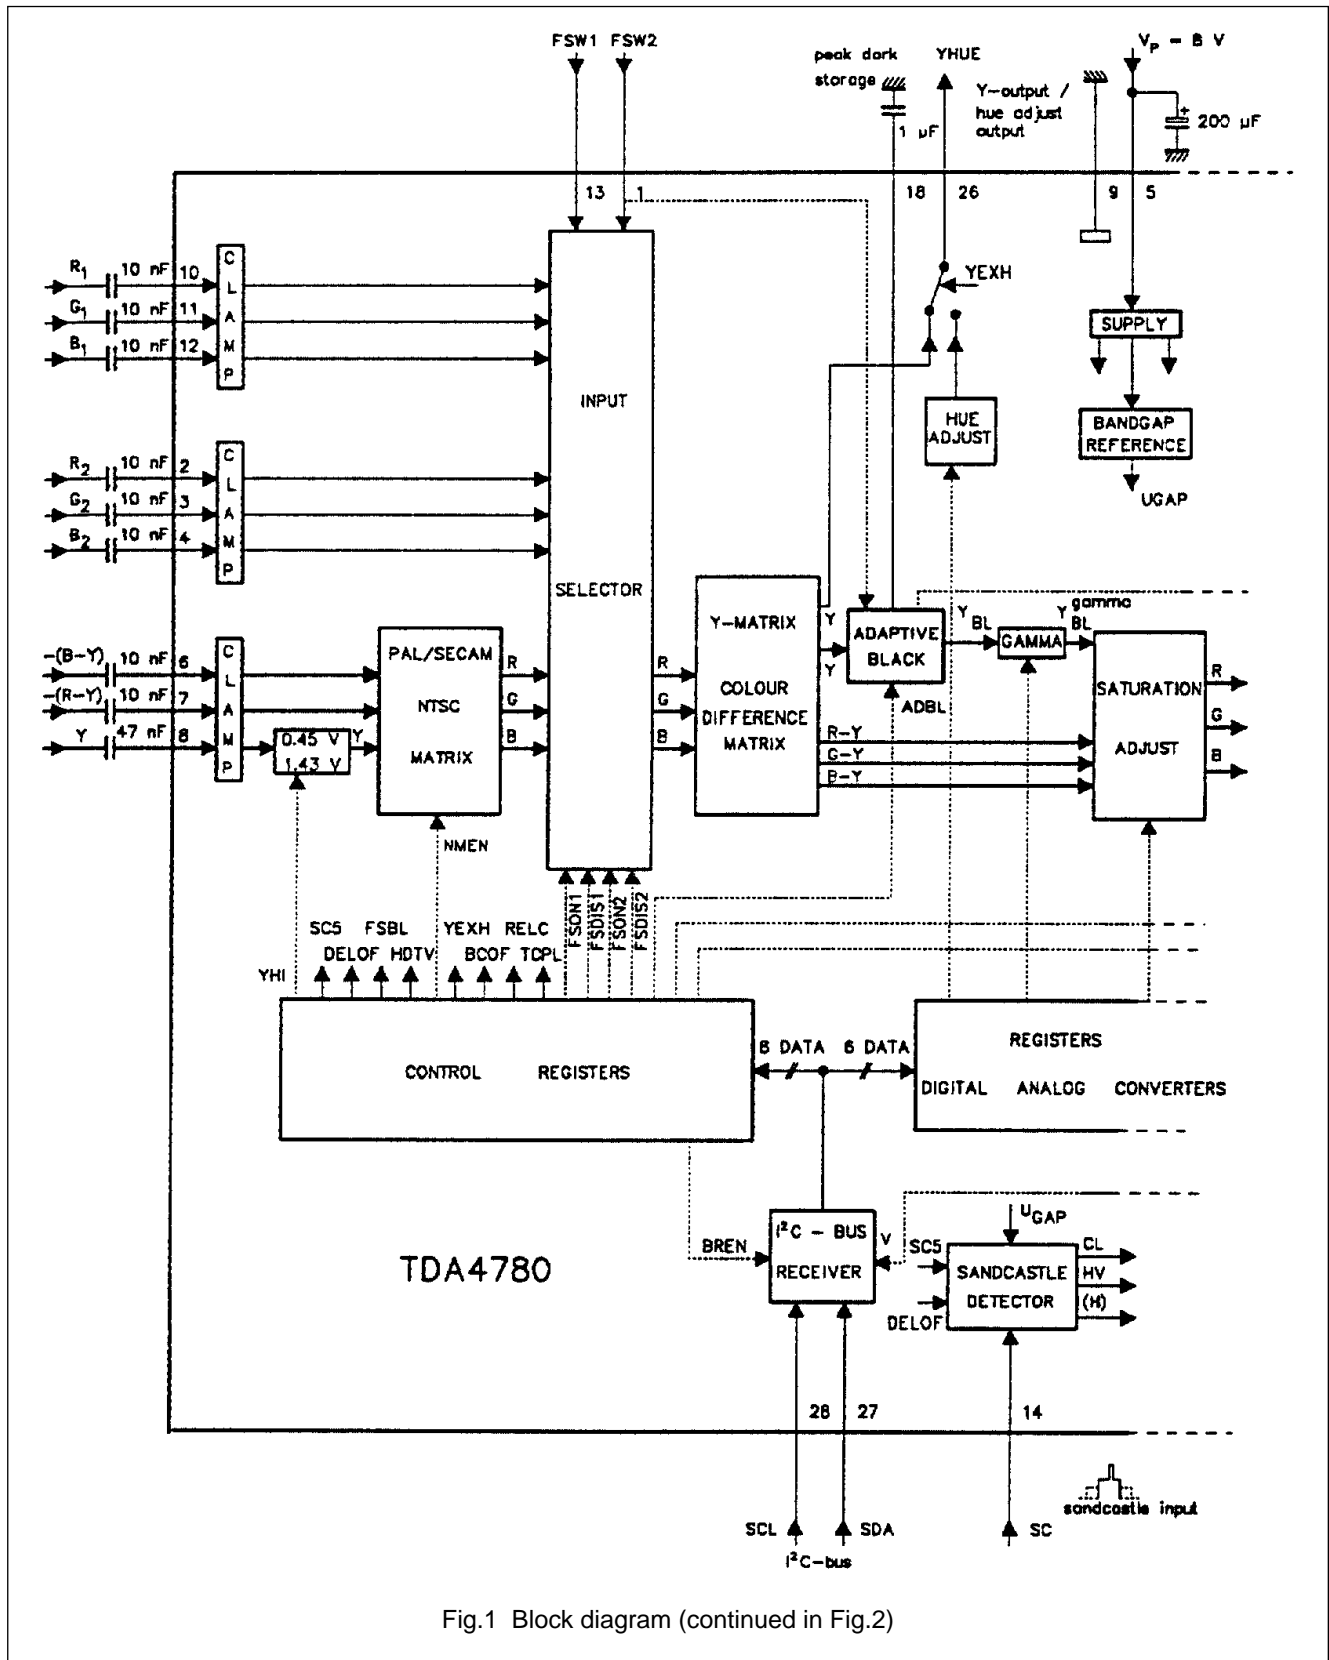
FSW1 FSW2

peak dark storage

1 μF

YHUE

Y-output / hue adjust output

$V_P$ = 8 V

200 μF

13 1 18 26 9 5

$R_1$ 10 nF 10
$G_1$ 10 nF 11
$B_1$ 10 nF 12

C L A M P

INPUT

YEXH

SUPPLY

HUE ADJUST

BANDGAP REFERENCE

UGAP

$R_2$ 10 nF 2
$G_2$ 10 nF 3
$B_2$ 10 nF 4

C L A M P

SELECTOR

−(B−Y) 10 nF 6
−(R−Y) 10 nF 7
Y 47 nF 8

C L A M P

0.45 V
1.43 V

Y

PAL/SECAM

NTSC

MATRIX

R G B

R G B

Y-MATRIX

COLOUR DIFFERENCE MATRIX

Y

Y

ADAPTIVE BLACK

ADBL

$Y_{BL}$

GAMMA

$Y_{gamma\ BL}$

SATURATION

ADJUST

R G B

R−Y
G−Y
B−Y

NMEN

FSON1 FSDIS1 FSON2 FSDIS2

SC5 FSBL YEXH RELC
DELOF HDTV BCOF TCPL
YHI

CONTROL REGISTERS

8 DATA 6 DATA

REGISTERS

DIGITAL ANALOG CONVERTERS

BREN

$I^2C$ − BUS RECEIVER

V

SC5

DELOF

$U_{GAP}$

SANDCASTLE DETECTOR

CL
HV
(H)

TDA4780

28 27 14

sandcastle input

SCL SDA

$I^2C$-bus

SC

Fig.1 Block diagram (continued in Fig.2)